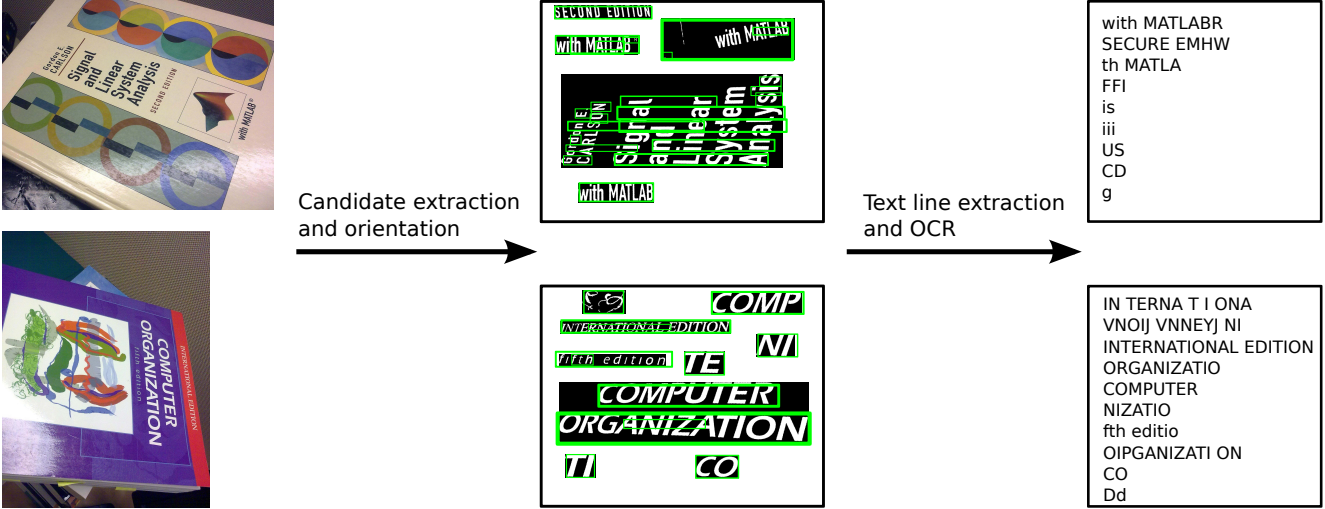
Gordon E. CARLSON
Signal and Linear System Analysis
SECOND EDITION
with MATLAB®

INTERNATIONAL EDITION
COMPUTER ORGANIZATION
FIFTH EDITION

Candidate extraction and orientation

SECOND EDITION
with MATLAB
with MATLAB
Gordon E. CARLSON
Signal and Linear System Analysis
with MATLAB

COMP
INTERNATIONAL EDITION
NI
fifth edition
TE
COMPUTER
ORGANIZATION
TI
CO

Text line extraction and OCR

with MATLABR
SECURE EMHW
th MATLA
FFI
is
iii
US
CD
g

IN TERNA T I ONA
VNOIJ VNNEYJ NI
INTERNATIONAL EDITION
ORGANIZATIO
COMPUTER
NIZATIO
fth editio
OIPGANIZATI ON
CO
Dd